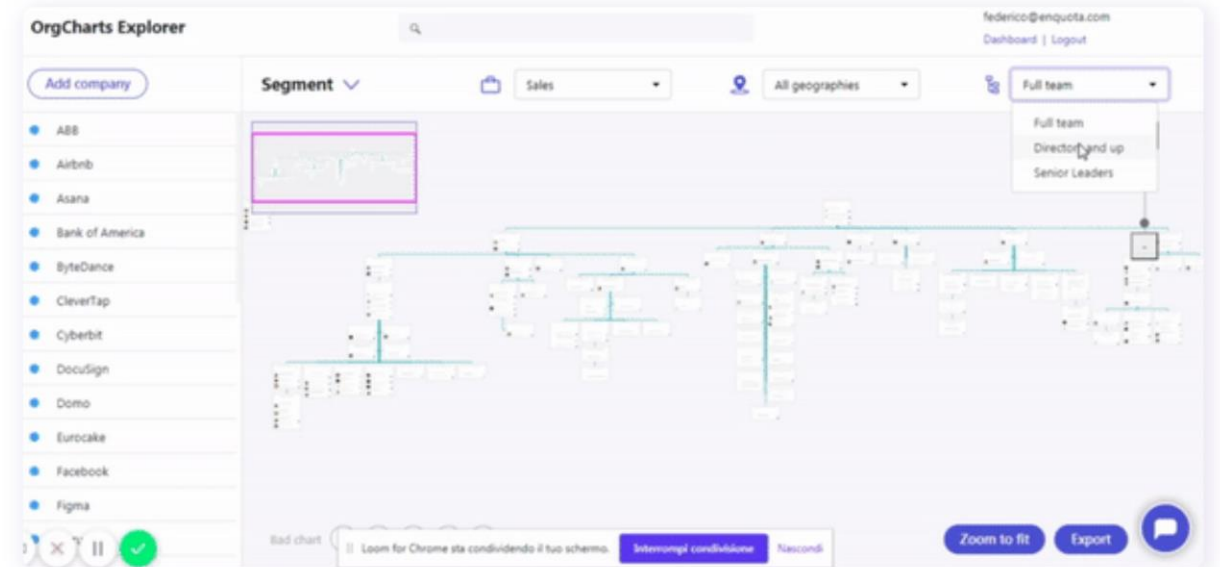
OrgCharts Explorer

federico@enquota.com
Dashboard | Logout

Add company

Segment

Sales

All geographies

Full team

Full team
Directors and up
Senior Leaders

ABB
Airbnb
Asana
Bank of America
ByteDance
CleverTap
Cyberbit
DocuSign
Domo
Eurocake
Facebook
Figma

Bad chart

Loom for Chrome sta condividendo il tuo schermo.
Interrompi condivisione
Nascondi

Zoom to fit
Export